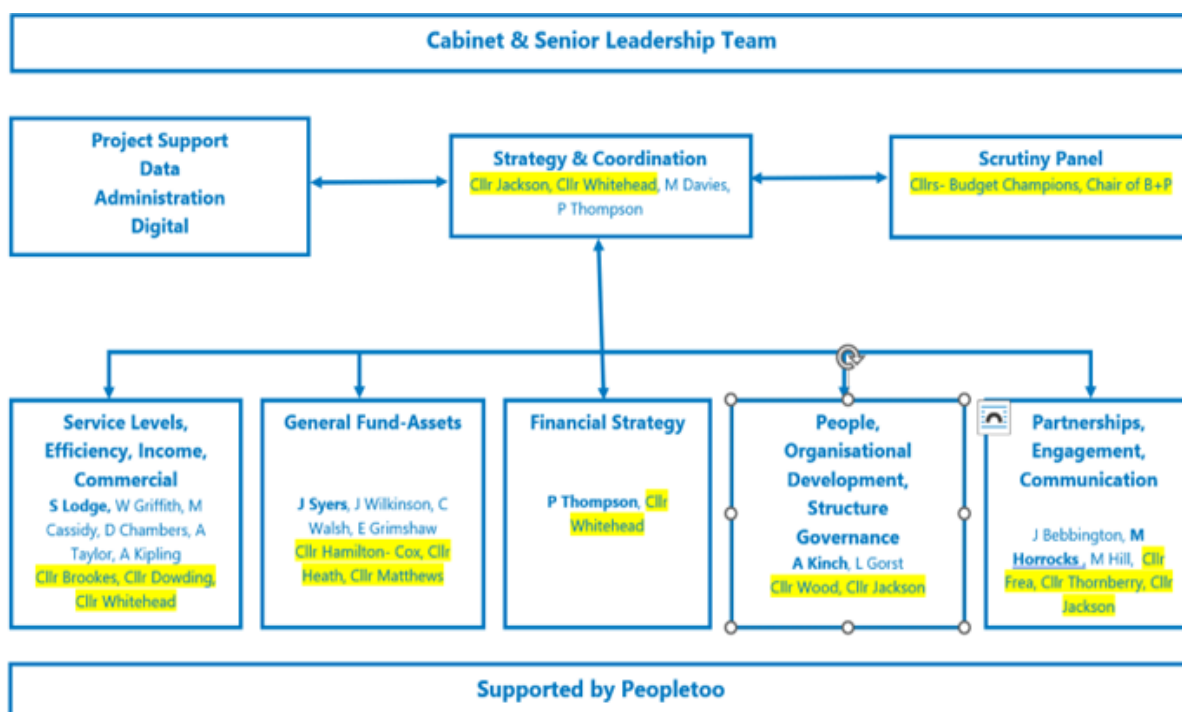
Cabinet & Senior Leadership Team

Project Support
Data
Administration
Digital

Strategy & Coordination
Cllr Jackson, Cllr Whitehead, M Davies, P Thompson

Scrutiny Panel
Cllrs- Budget Champions, Chair of B+P

Service Levels, Efficiency, Income, Commercial
S Lodge, W Griffith, M Cassidy, D Chambers, A Taylor, A Kipling
Cllr Brookes, Cllr Dowding, Cllr Whitehead

General Fund-Assets
J Syers, J Wilkinson, C Walsh, E Grimshaw
Cllr Hamilton- Cox, Cllr Heath, Cllr Matthews

Financial Strategy
P Thompson, Cllr Whitehead

People, Organisational Development, Structure Governance
A Kinch, L Gorst
Cllr Wood, Cllr Jackson

Partnerships, Engagement, Communication
J Bebbington, M Horrocks , M Hill, Cllr Frea, Cllr Thornberry, Cllr Jackson

Supported by Peopletoo